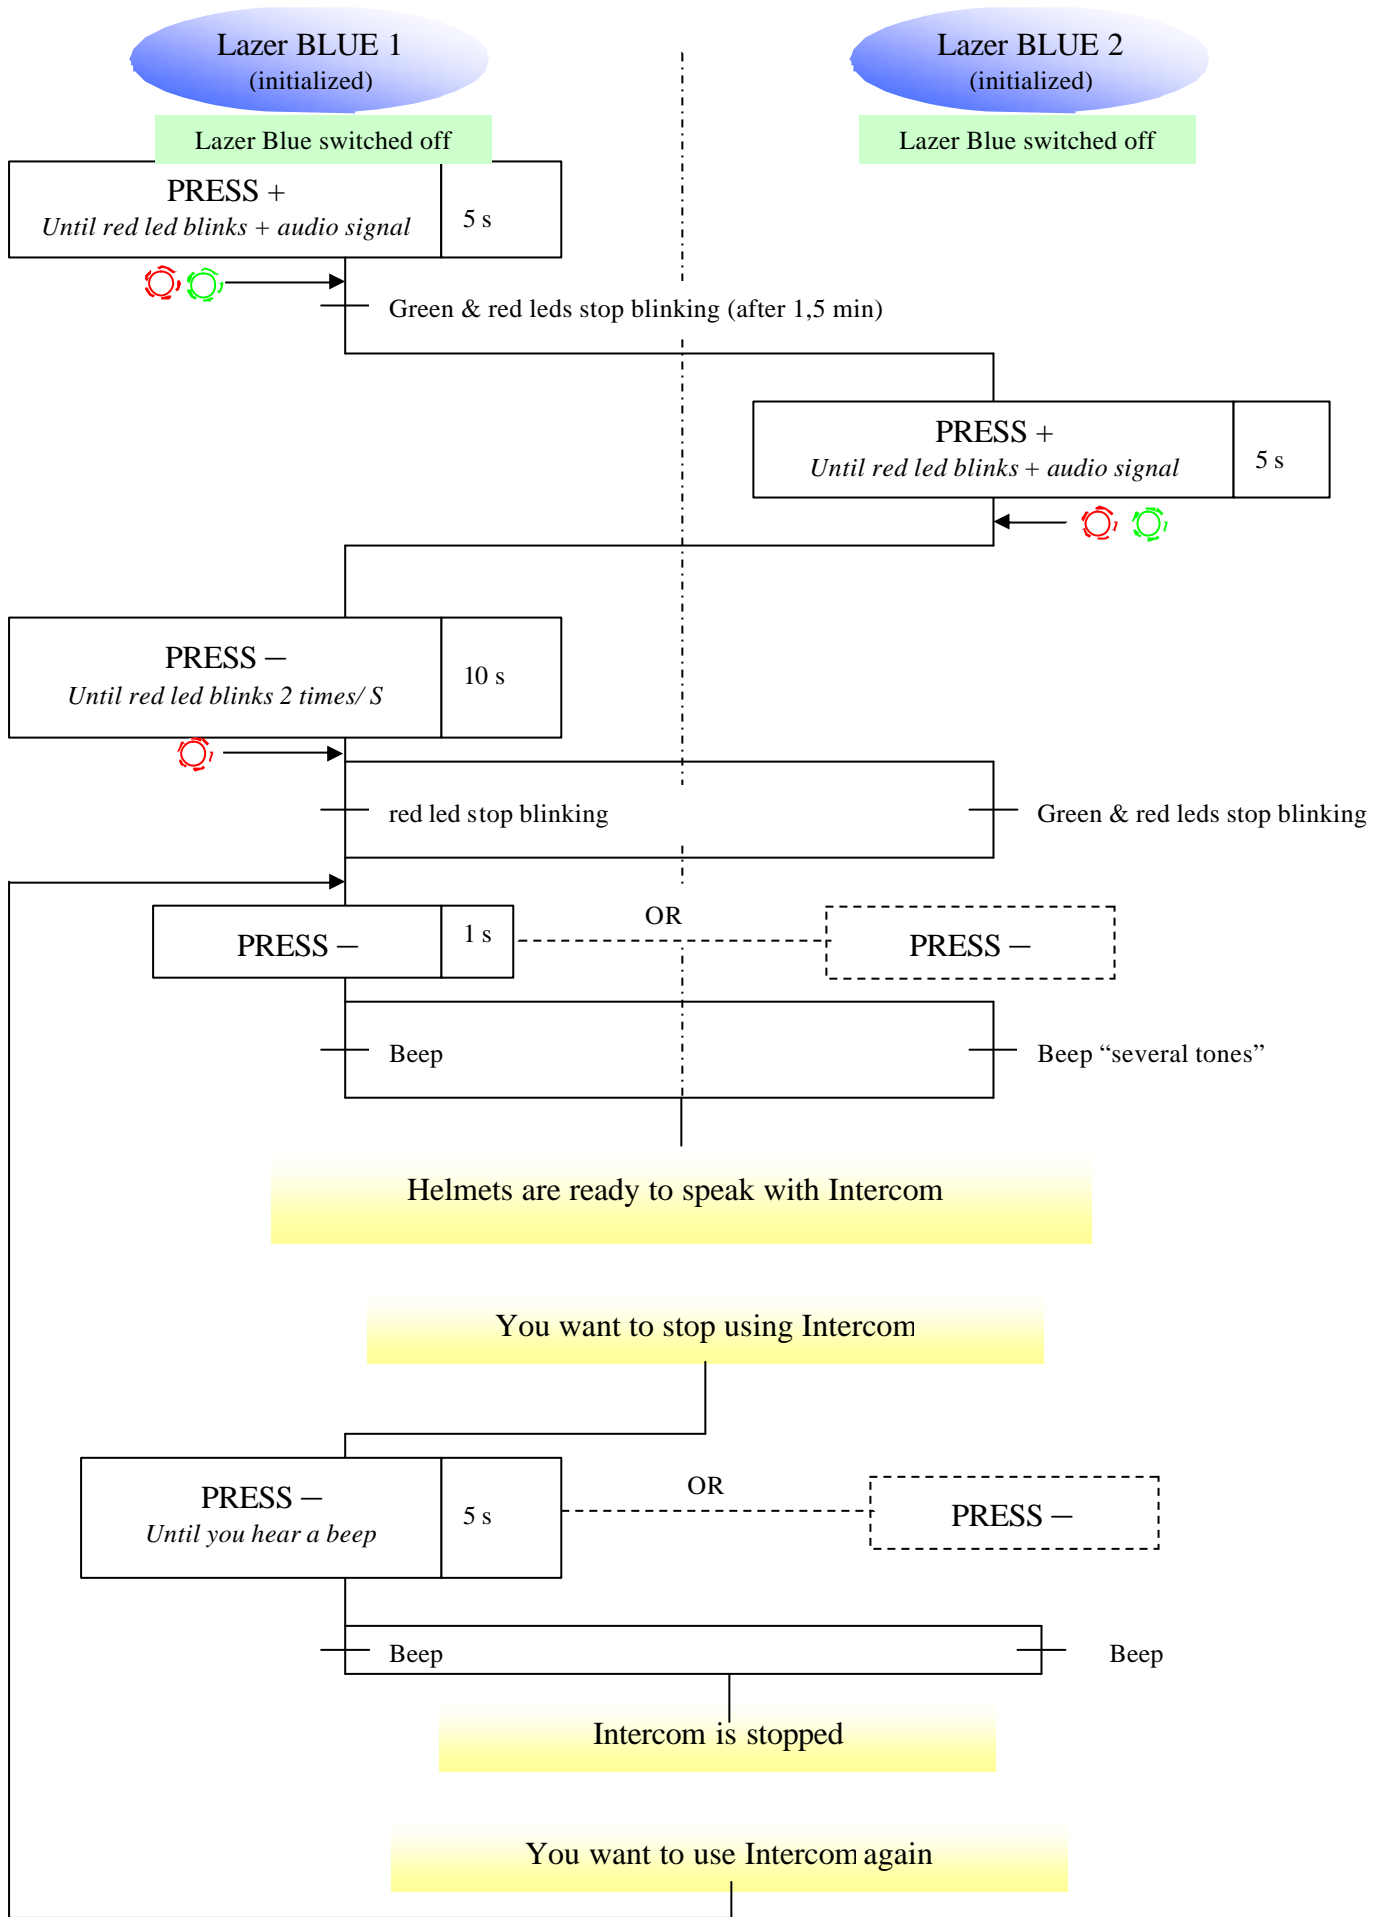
Lazer BLUE 1
(initialized)

Lazer BLUE 2
(initialized)

Lazer Blue switched off

Lazer Blue switched off

PRESS +
*Until red led blinks + audio signal*

5 s

Green & red leds stop blinking (after 1,5 min)

PRESS +
*Until red led blinks + audio signal*

5 s

PRESS –
*Until red led blinks 2 times/ S*

10 s

red led stop blinking

Green & red leds stop blinking

PRESS –

1 s

OR

PRESS –

Beep

Beep “several tones”

Helmets are ready to speak with Intercom

You want to stop using Intercom

PRESS –
*Until you hear a beep*

5 s

OR

PRESS –

Beep

Beep

Intercom is stopped

You want to use Intercom again